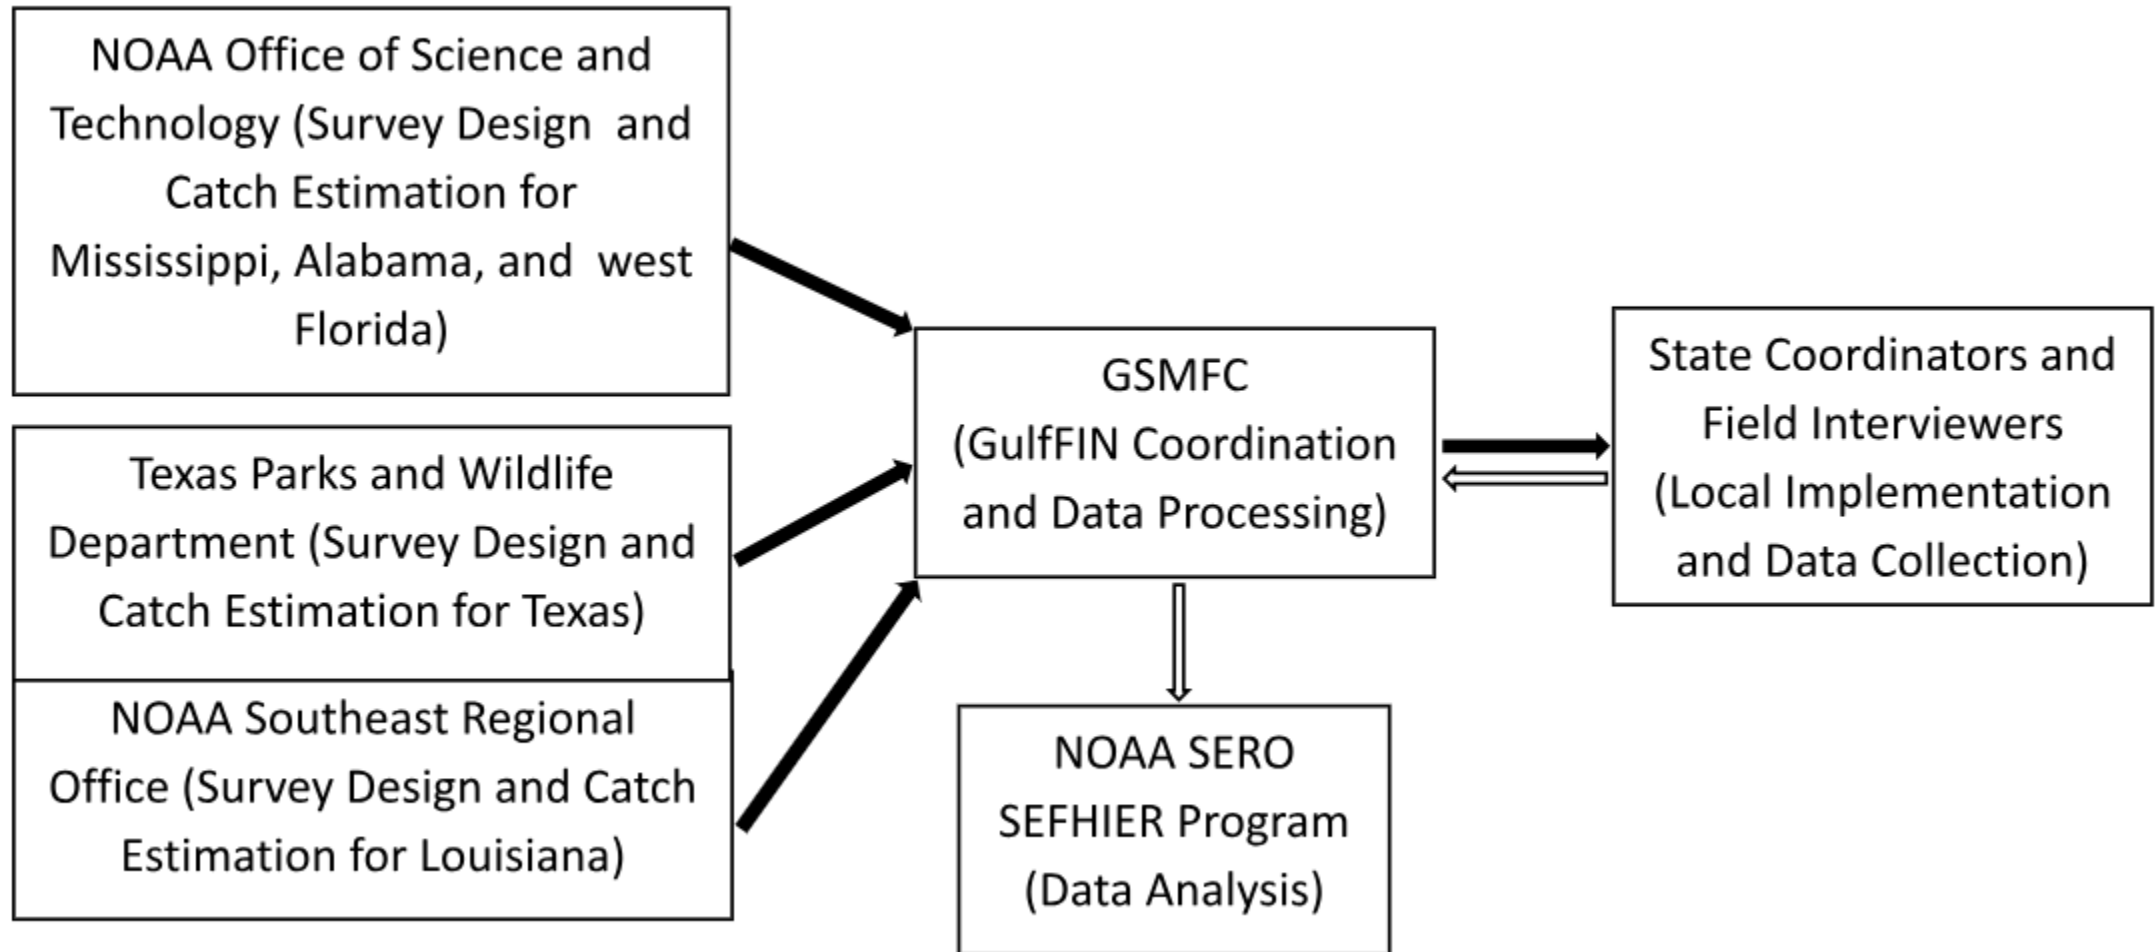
NOAA Office of Science and Technology (Survey Design and Catch Estimation for Mississippi, Alabama, and west Florida)

Texas Parks and Wildlife Department (Survey Design and Catch Estimation for Texas)

NOAA Southeast Regional Office (Survey Design and Catch Estimation for Louisiana)

GSMFC (GulfFIN Coordination and Data Processing)

State Coordinators and Field Interviewers (Local Implementation and Data Collection)

NOAA SERO SEFHIER Program (Data Analysis)